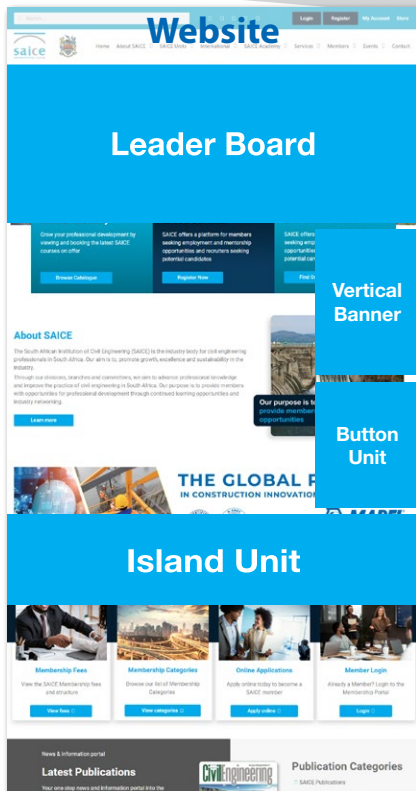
Website

Search

Login Register My Account Store

saice

Home About SAICE SAICE Visits International SAICE Academy Services Members Events Contact

Leader Board

Grow your professional development by viewing and booking the latest SAICE courses on offer

Browse Catalogue

SAICE offers a platform for members seeking employment and mentorship opportunities and recruiters seeking potential candidates

Register Now

SAICE offers seeking empl opportunities potential ca

Find S

Vertical Banner

About SAICE

The South African Institution of Civil Engineering (SAICE) is the industry body for civil engineering professionals in South Africa. Our aim is to, promote growth, excellence and sustainability in the industry.

Through our divisions, branches and committees, we aim to advance professional knowledge and improve the practice of civil engineering in South Africa. Our purpose is to provide members with opportunities for professional development through continued learning opportunities and industry networking.

Learn more

Our purpose is t provide member opportunities

Button Unit

THE GLOBAL P

IN CONSTRUCTION INNOVATIO

MAPEI

Island Unit

Membership Fees

View the SAICE Membership fees and structure

View fees

Membership Categories

Browse our list of Membership Categories

View categories

Online Applications

Apply online today to become a SAICE member

Apply online

Member Login

Already a Member? Login to the Membership Portal

Login

News & information portal

Latest Publications

Your one stop news and information portal into the

Civil Engineering

Publication Categories

SAICE Publications